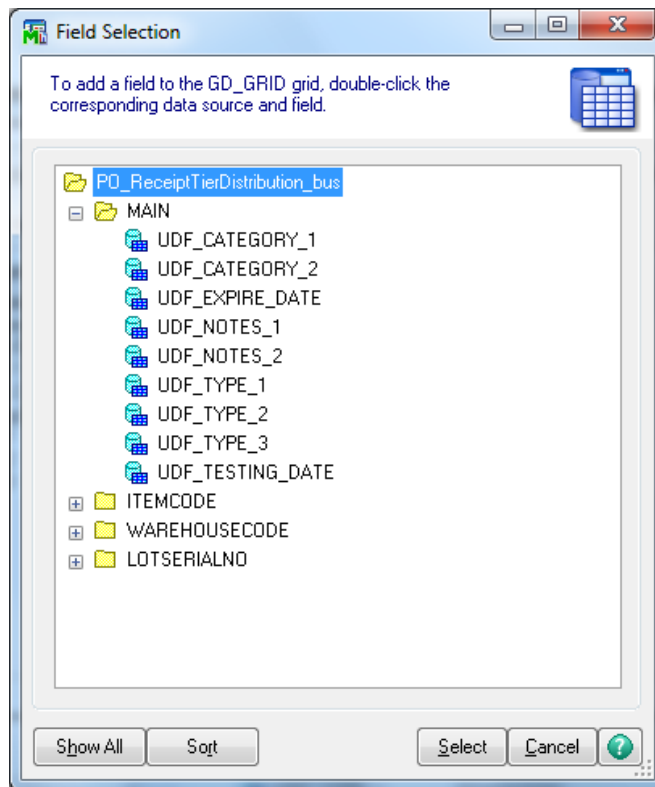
Field Selection

To add a field to the GD_GRID grid, double-click the corresponding data source and field.

PO_ReceiptTierDistribution_bus
MAIN
UDF_CATEGORY_1
UDF_CATEGORY_2
UDF_EXPIRE_DATE
UDF_NOTES_1
UDF_NOTES_2
UDF_TYPE_1
UDF_TYPE_2
UDF_TYPE_3
UDF_TESTING_DATE
ITEMCODE
WAREHOUSECODE
LOTSERIALNO

Show All
Sort
Select
Cancel